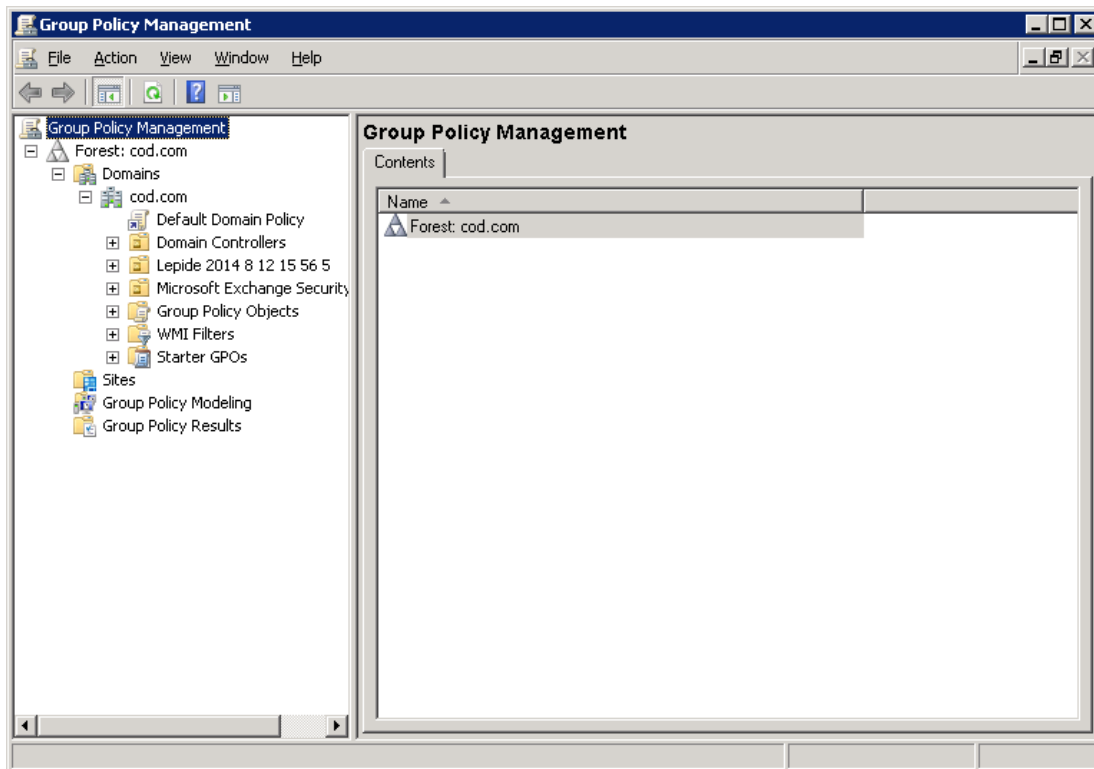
Group Policy Management

File Action View Window Help

Group Policy Management
Forest: cod.com
Domains
cod.com
Default Domain Policy
Domain Controllers
Lepide 2014 8 12 15 56 5
Microsoft Exchange Security
Group Policy Objects
WMI Filters
Starter GPOs
Sites
Group Policy Modeling
Group Policy Results

Group Policy Management

Contents

| Name | |
|---|---|
| Forest: cod.com | |